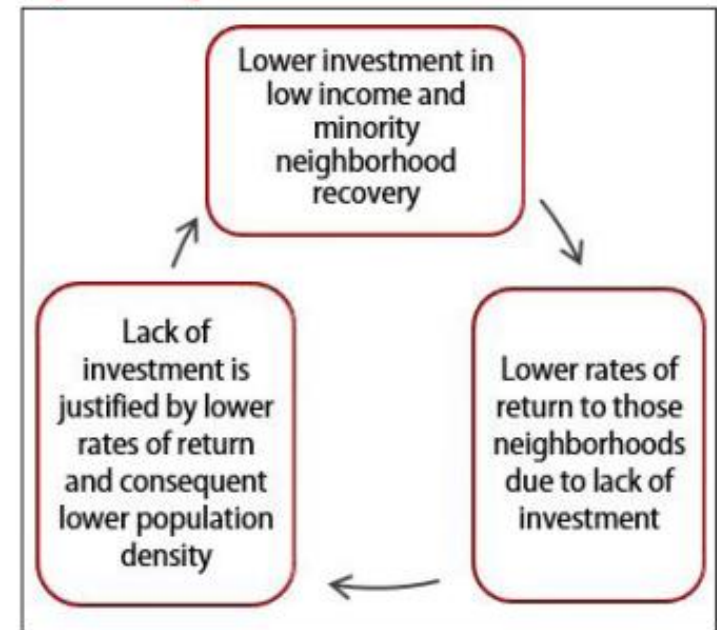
Lower investment in low income and minority neighborhood recovery

Lower rates of return to those neighborhoods due to lack of investment

Lack of investment is justified by lower rates of return and consequent lower population density